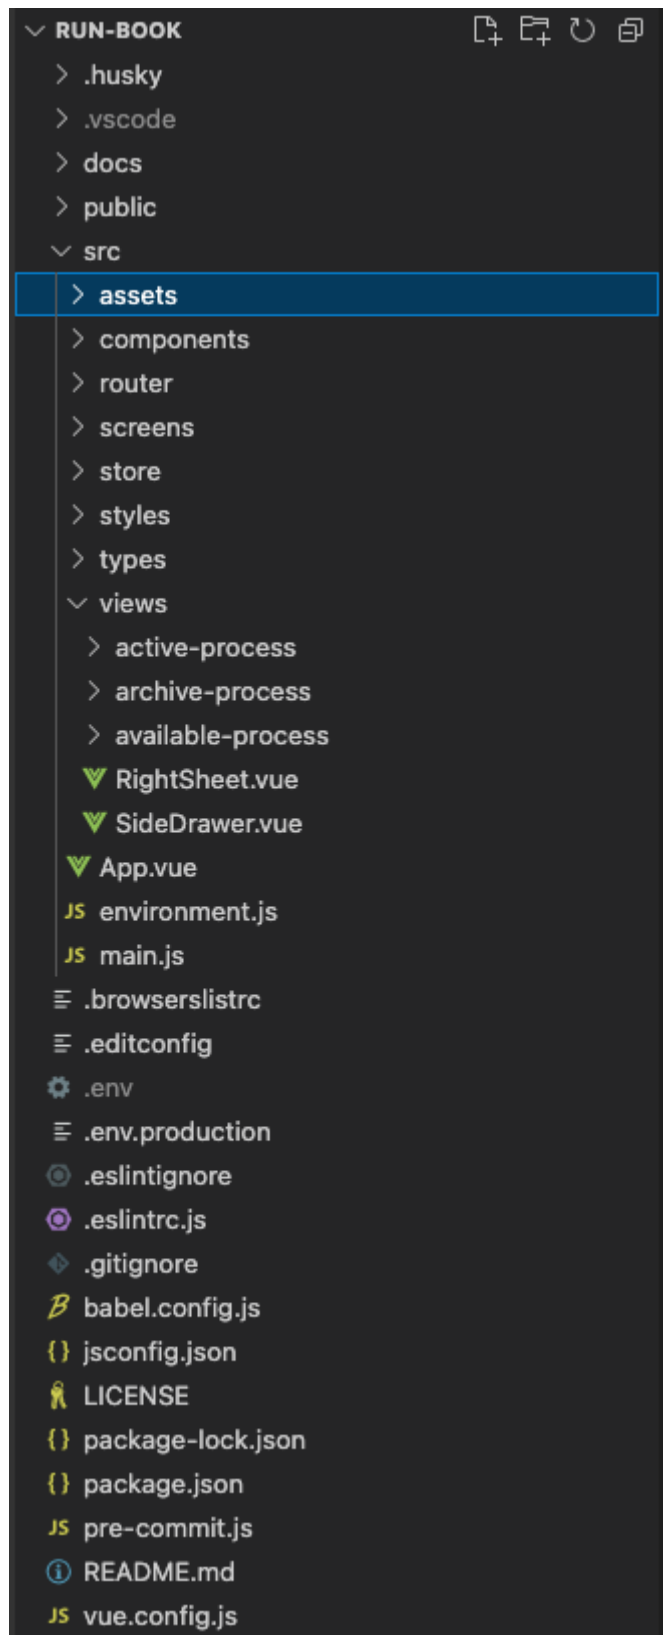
RUN-BOOK
.husky
.vscode
docs
public
src
assets
components
router
screens
store
styles
types
views
active-process
archive-process
available-process
RightSheet.vue
SideDrawer.vue
App.vue
JS environment.js
JS main.js
.browserslistrc
.editconfig
.env
.env.production
.eslintignore
.eslintrc.js
.gitignore
babel.config.js
{} jsconfig.json
LICENSE
{} package-lock.json
{} package.json
JS pre-commit.js
README.md
JS vue.config.js